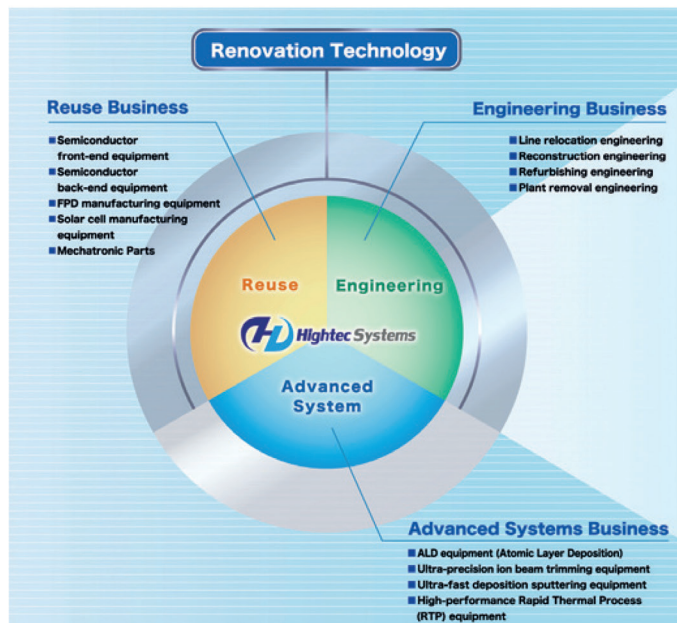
Renovation Technology

Reuse Business

- Semiconductor front-end equipment
- Semiconductor back-end equipment
- FPD manufacturing equipment
- Solar cell manufacturing equipment
- Mechatronic Parts

Engineering Business

- Line relocation engineering
- Reconstruction engineering
- Refurbishing engineering
- Plant removal engineering

Reuse

Engineering

Hightec Systems

Advanced System

Advanced Systems Business

- ALD equipment (Atomic Layer Deposition)
- Ultra-precision ion beam trimming equipment
- Ultra-fast deposition sputtering equipment
- High-performance Rapid Thermal Process (RTP) equipment